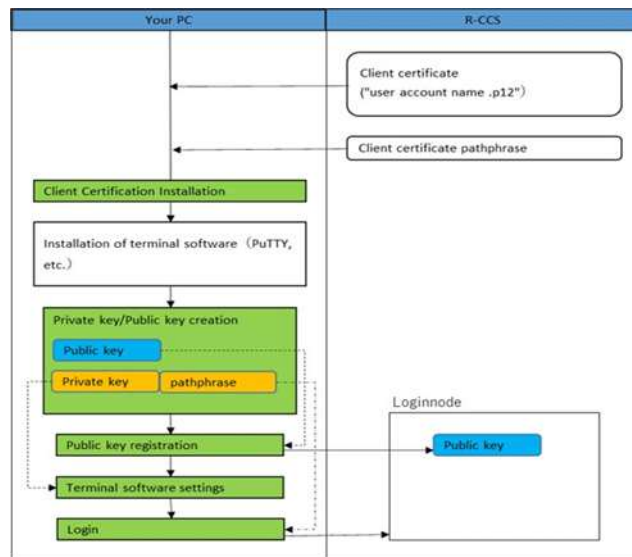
Your PC

R-CCS

Client certificate
("user account name .p12")

Client certificate pathphrase

Client Certification Installation

Installation of terminal software (PuTTY, etc.)

Private key/Public key creation

Public key

Private key

pathphrase

Loginnode

Public key registration

Public key

Terminal software settings

Login